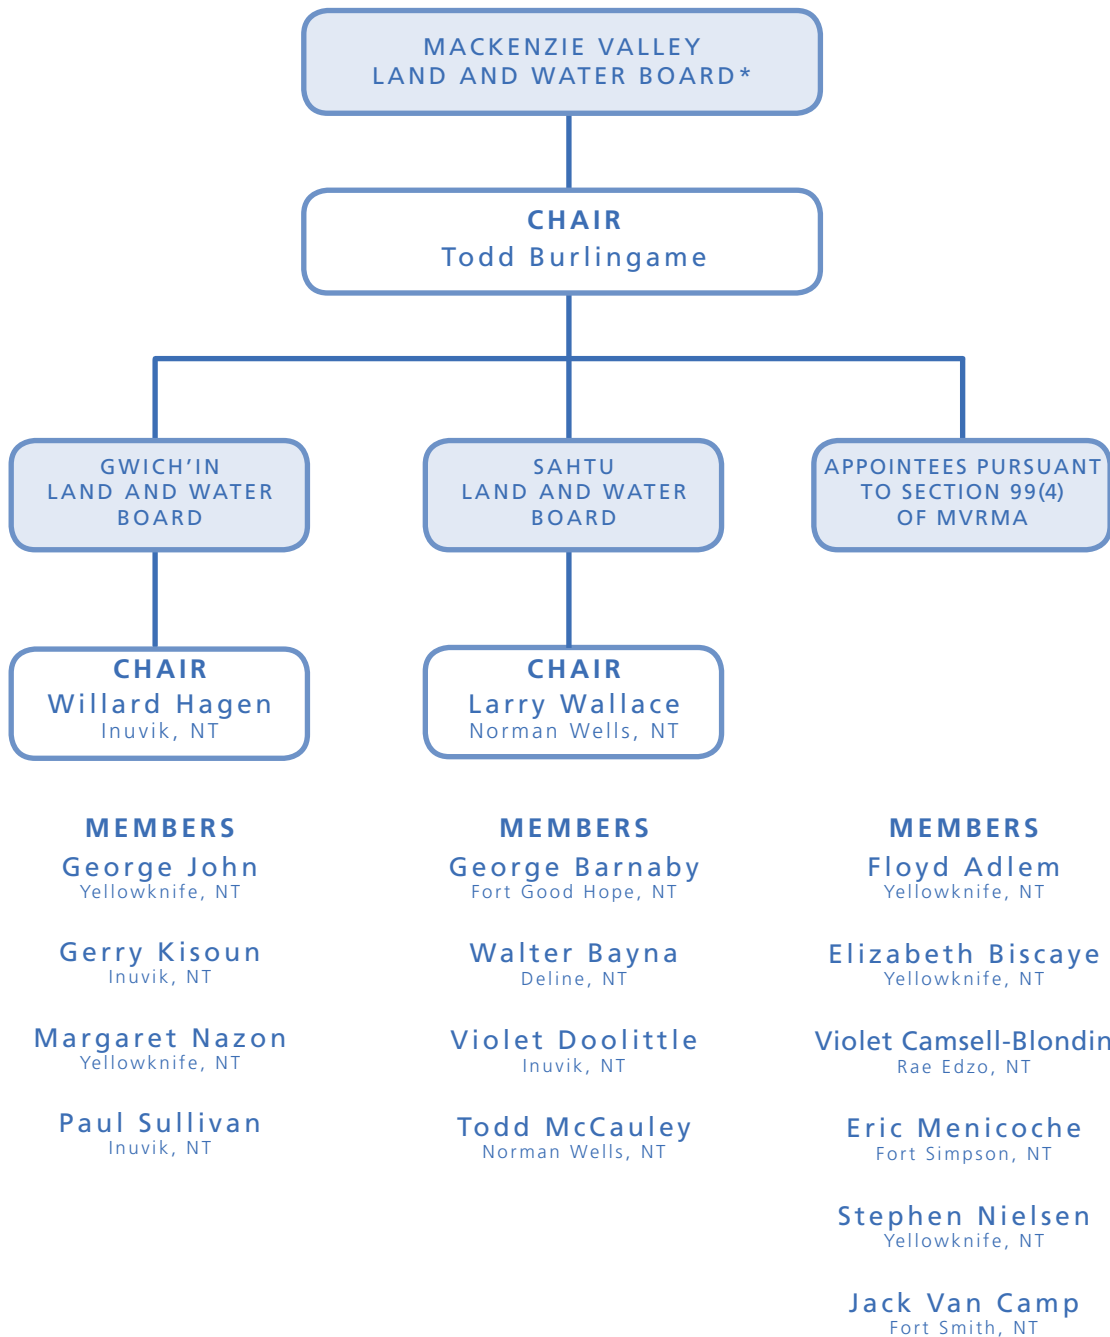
MACKENZIE VALLEY
LAND AND WATER BOARD*

CHAIR
Todd Burlingame

GWICH'IN
LAND AND WATER
BOARD

SAHTU
LAND AND WATER
BOARD

APPOINTEES PURSUANT
TO SECTION 99(4)
OF MVRMA

CHAIR
Willard Hagen
Inuvik, NT

CHAIR
Larry Wallace
Norman Wells, NT

MEMBERS
George John
Yellowknife, NT

Gerry Kisoun
Inuvik, NT

Margaret Nazon
Yellowknife, NT

Paul Sullivan
Inuvik, NT

MEMBERS
George Barnaby
Fort Good Hope, NT

Walter Bayna
Deline, NT

Violet Doolittle
Inuvik, NT

Todd McCauley
Norman Wells, NT

MEMBERS
Floyd Adlem
Yellowknife, NT

Elizabeth Biscaye
Yellowknife, NT

Violet Camsell-Blondin
Rae Edzo, NT

Eric Menicoche
Fort Simpson, NT

Stephen Nielsen
Yellowknife, NT

Jack Van Camp
Fort Smith, NT